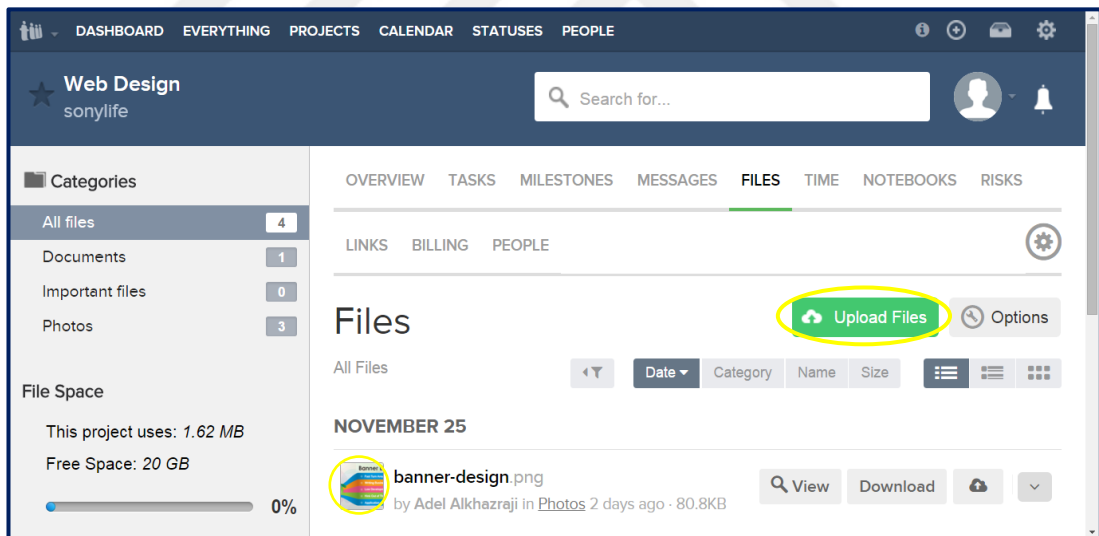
DASHBOARD EVERYTHING PROJECTS CALENDAR STATUSES PEOPLE

Web Design
sonylife

Search for...

Categories
All files 4
Documents 1
Important files 0
Photos 3

File Space
This project uses: *1.62 MB*
Free Space: *20 GB*
0%

OVERVIEW TASKS MILESTONES MESSAGES FILES TIME NOTEBOOKS RISKS
LINKS BILLING PEOPLE

Files
Upload Files
Options

All Files
Date Category Name Size

NOVEMBER 25

banner-design.png
by Adel Alkhazraji in Photos 2 days ago · 80.8KB
View Download